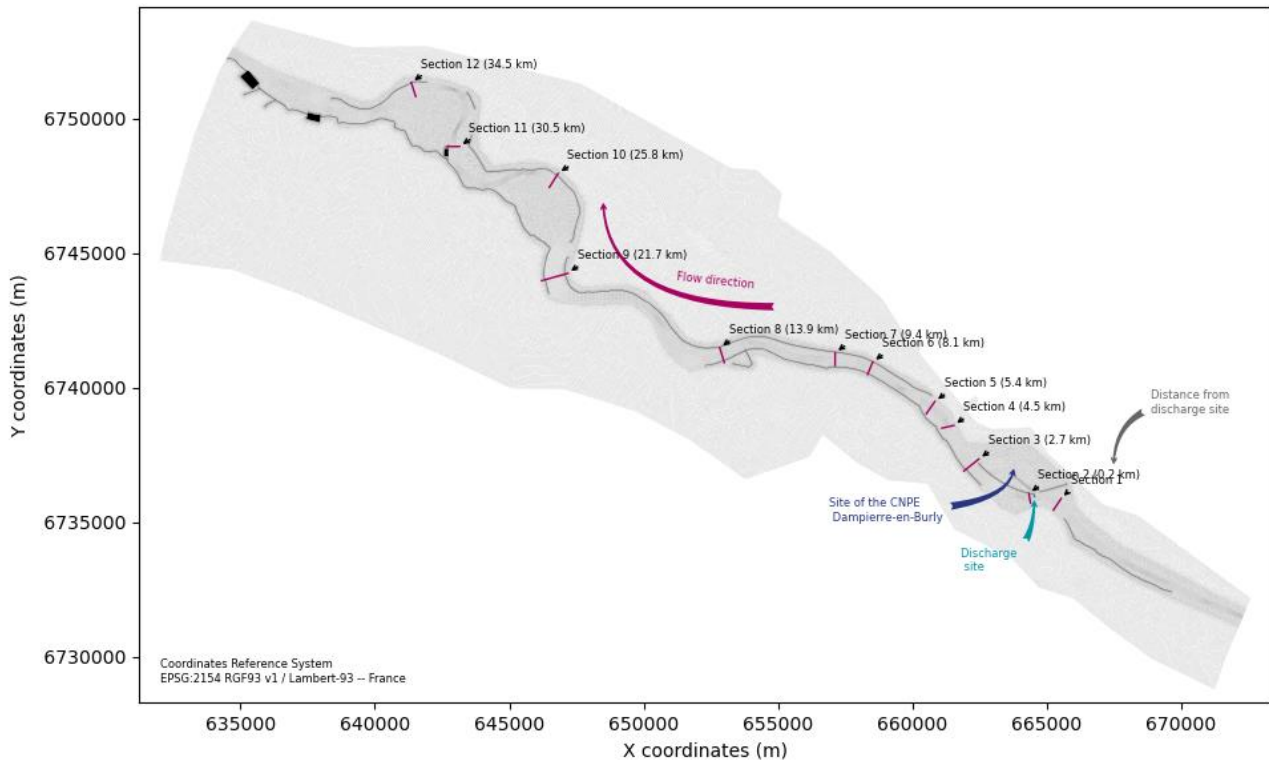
Section 12 (34.5 km)
Section 11 (30.5 km)
Section 10 (25.8 km)
Section 9 (21.7 km)
Flow direction
Section 8 (13.9 km)
Section 7 (9.4 km)
Section 6 (8.1 km)
Section 5 (5.4 km)
Section 4 (4.5 km)
Distance from discharge site
Section 3 (2.7 km)
Section 2 (0.2 km)
Section 1
Site of the CNPE Dampierre-en-Burly
Discharge site
Coordinates Reference System
EPSG:2154 RGF93 v1 / Lambert-93 -- France

6750000
6745000
6740000
6735000
6730000
Y coordinates (m)

635000
640000
645000
650000
655000
660000
665000
670000
X coordinates (m)